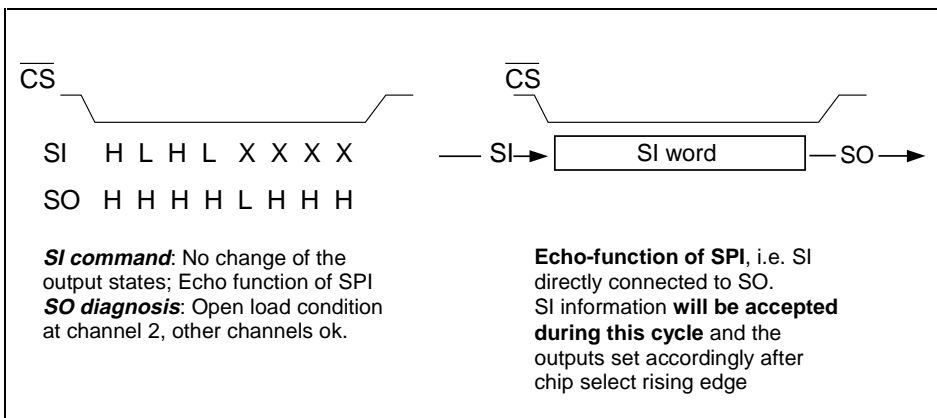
$\overline{CS}$

SI H L H L X X X X

SO H H H H L H H H

**SI command**: No change of the output states; Echo function of SPI
**SO diagnosis**: Open load condition at channel 2, other channels ok.

$\overline{CS}$

SI SI word SO

**Echo-function of SPI**, i.e. SI directly connected to SO.
SI information **will be accepted during this cycle** and the outputs set accordingly after chip select rising edge